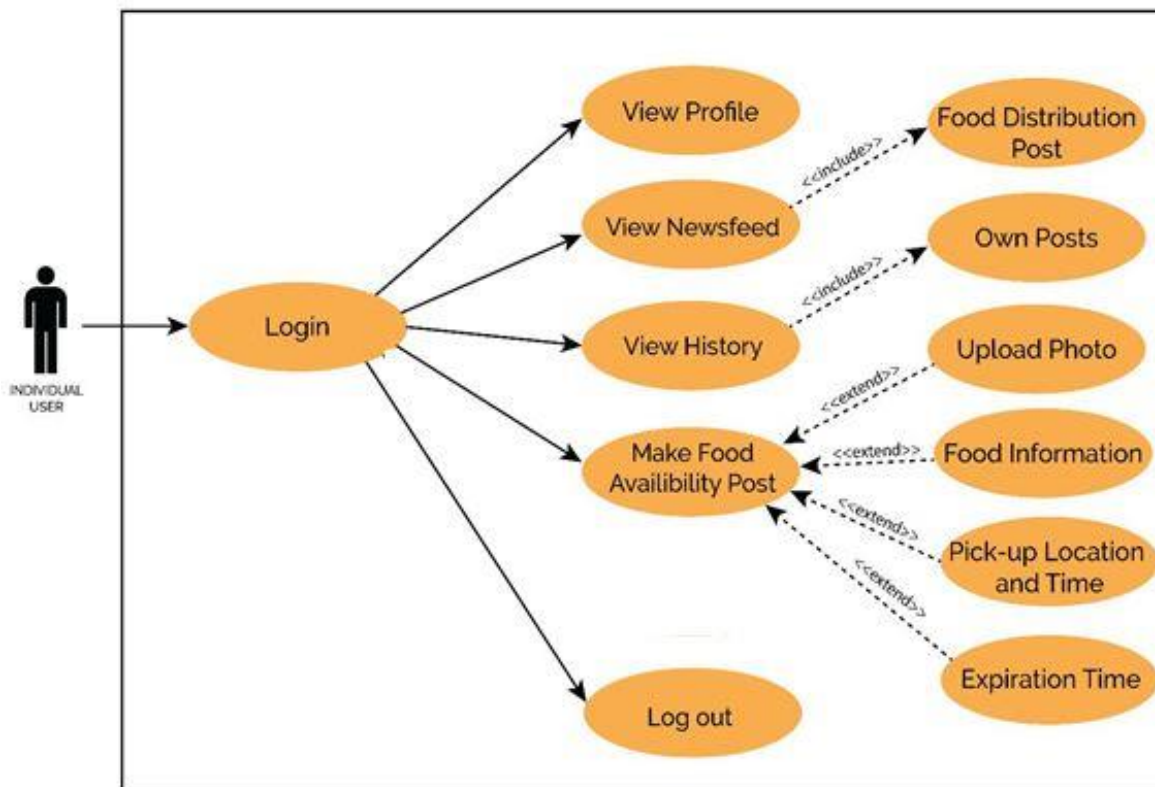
INDIVIDUAL USER

Login

View Profile

View Newsfeed

<<include>>

Food Distribution Post

View History

<<include>>

Own Posts

Make Food Availibility Post

<<extend>>

Upload Photo

<<extend>>

Food Information

<<extend>>

Pick-up Location and Time

<<extend>>

Expiration Time

Log out